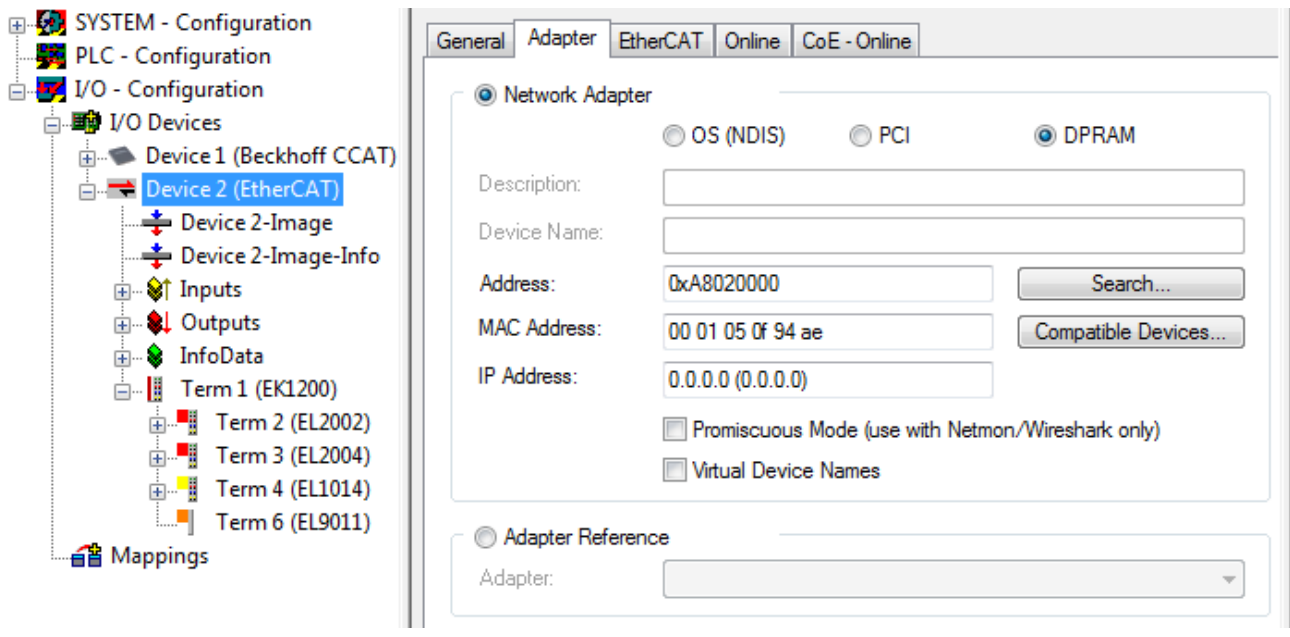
SYSTEM - Configuration
PLC - Configuration
I/O - Configuration
I/O Devices
Device 1 (Beckhoff CCAT)
Device 2 (EtherCAT)
Device 2-Image
Device 2-Image-Info
Inputs
Outputs
InfoData
Term 1 (EK1200)
Term 2 (EL2002)
Term 3 (EL2004)
Term 4 (EL1014)
Term 6 (EL9011)
Mappings

General | Adapter | EtherCAT | Online | CoE - Online

Network Adapter

OS (NDIS) PCI DPRAM

Description:
Device Name:
Address: 0xA8020000 Search...
MAC Address: 00 01 05 0f 94 ae Compatible Devices...
IP Address: 0.0.0.0 (0.0.0.0)

Promiscuous Mode (use with Netmon/Wireshark only)
Virtual Device Names

Adapter Reference
Adapter: